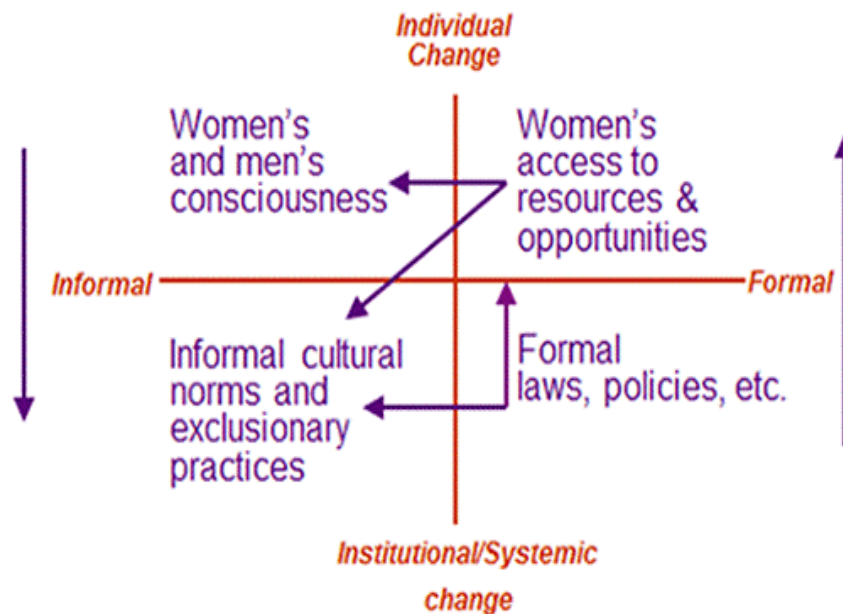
Individual Change

Women's and men's consciousness

Women's access to resources & opportunities

Informal

Formal

Informal cultural norms and exclusionary practices

Formal laws, policies, etc.

Institutional/Systemic change